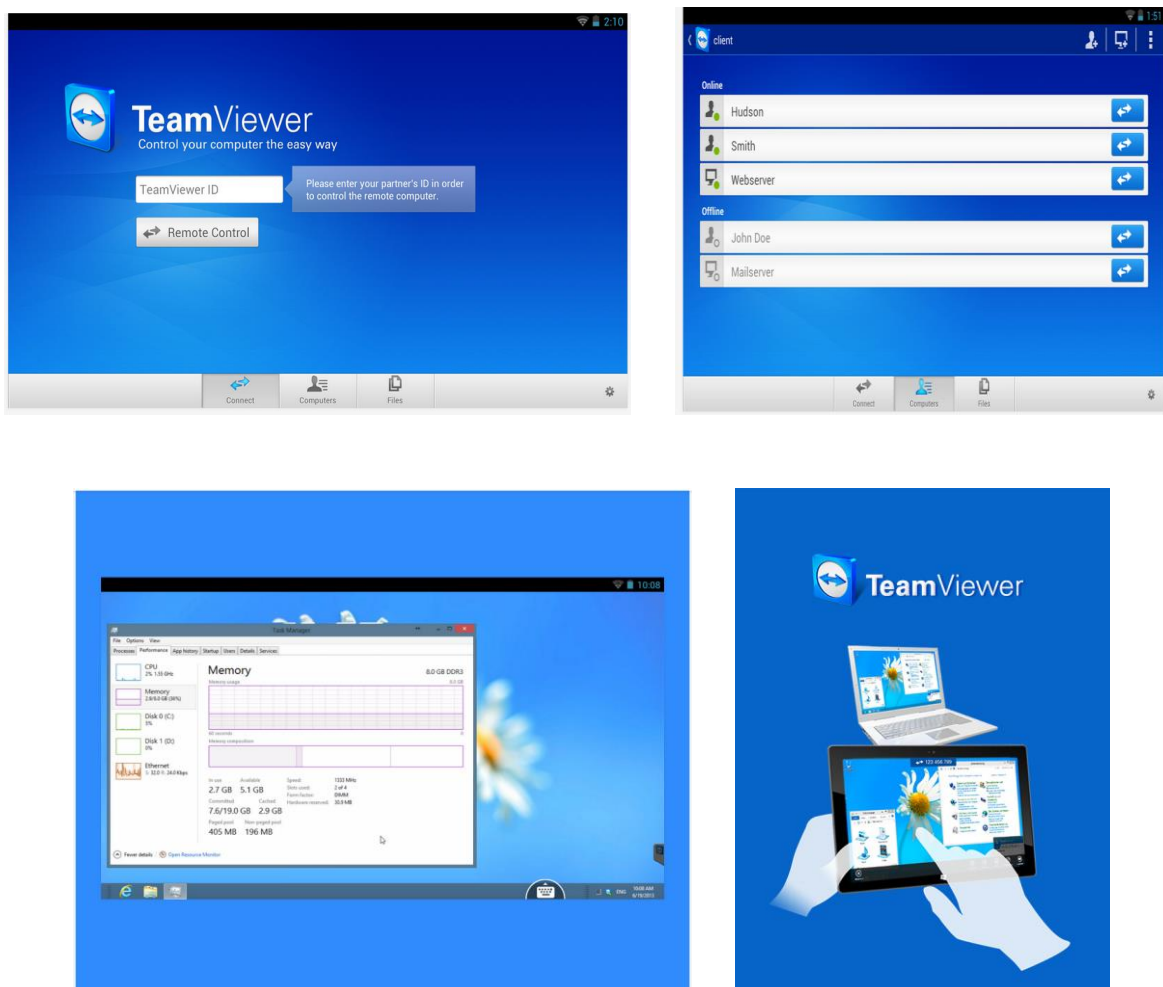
2:10

TeamViewer
Control your computer the easy way

TeamViewer ID

Please enter your partner's ID in order to control the remote computer.

Remote Control

Connect
Computers
Files

1:51
client

Online
Hudson
Smith
Webserver
Offline
John Doe
Mailserver

Connect
Computers
Files

10:08
Task Manager
File Options View
Processes Performance App history Startup Users Details Services

CPU
2% 1.55 GHz
Memory
2.8/8.0 GB (36%)
Disk 0 (C:)
5%
Disk 1 (D:)
0%
Ethernet
S: 32.0 R: 24.0 Kbps

Memory
8.0 GB DDR3
Memory usage
8.0 GB
60 seconds
0
Memory composition

In use
2.7 GB
Available
5.1 GB
Committed
7.6/19.0 GB
Cached
2.9 GB
Paged pool
405 MB
Non-paged pool
196 MB
Speed: 1333 MHz
Slots used: 2 of 4
Form factor: DIMM
Hardware reserved: 30.9 MB

Fewer details | Open Resource Monitor

ENG 10:08 AM 6/19/2013

TeamViewer
123 456 789